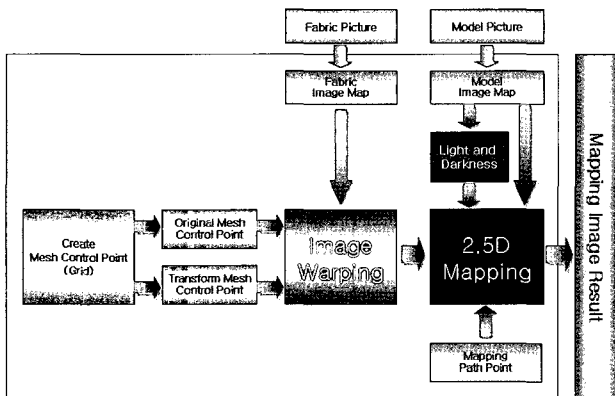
Fabric Picture

Model Picture

Fabric Image Map

Model Image Map

Light and Darkness

Mapping Image Result

Create Mesh Control Point (Grid)

Original Mesh Control Point

Transform Mesh Control Point

Image Warping

2.5D Mapping

Mapping Path Point